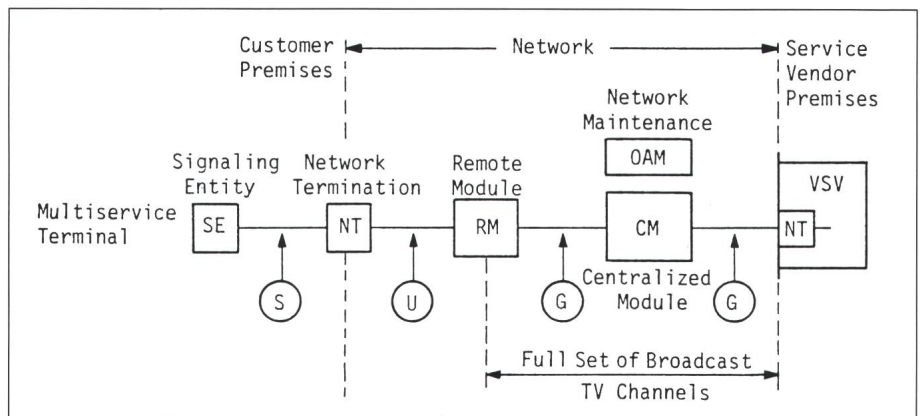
Customer Premises

Network

Service Vendor Premises

Network Maintenance

OAM

Signaling Entity

Network Termination

Remote Module

VSV

Multiservice Terminal

SE

NT

RM

CM

NT

Centralized Module

S

U

G

G

Full Set of Broadcast TV Channels